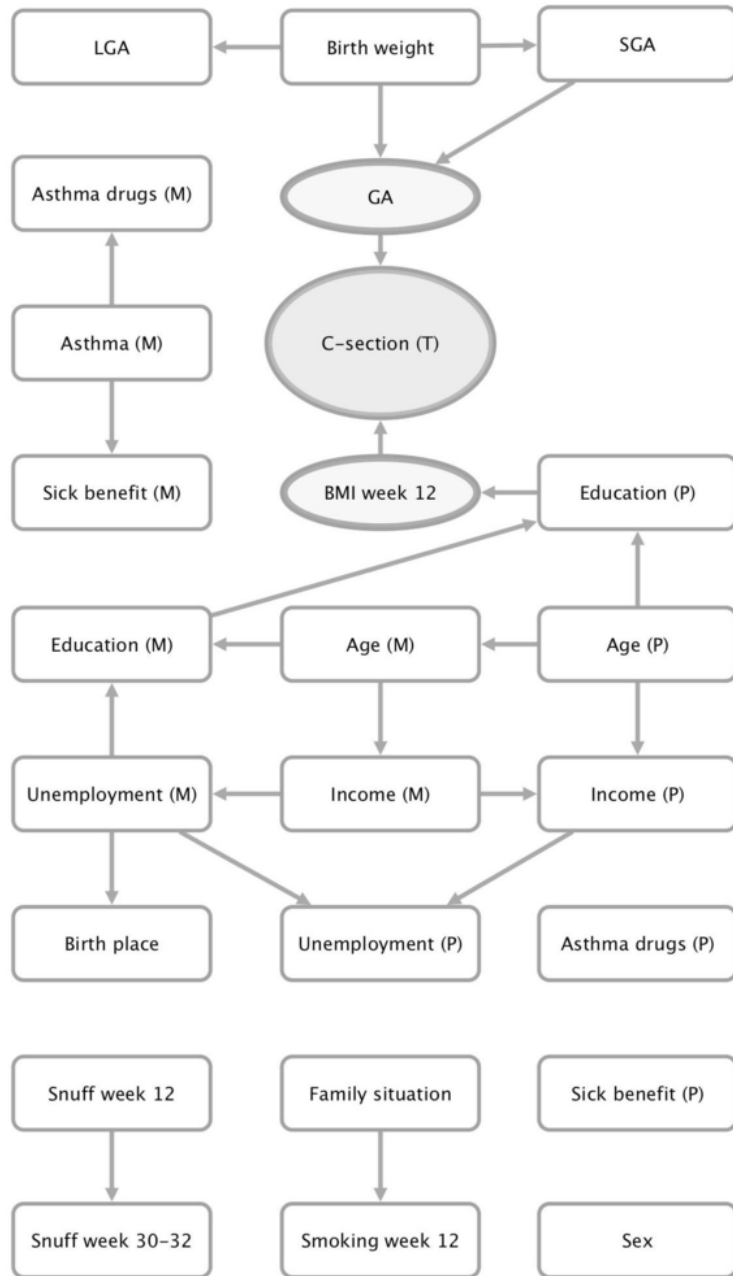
LGA
Birth weight
SGA
Asthma drugs (M)
GA
Asthma (M)
C-section (T)
Sick benefit (M)
BMI week 12
Education (P)
Education (M)
Age (M)
Age (P)
Unemployment (M)
Income (M)
Income (P)
Birth place
Unemployment (P)
Asthma drugs (P)
Snuff week 12
Family situation
Sick benefit (P)
Snuff week 30-32
Smoking week 12
Sex